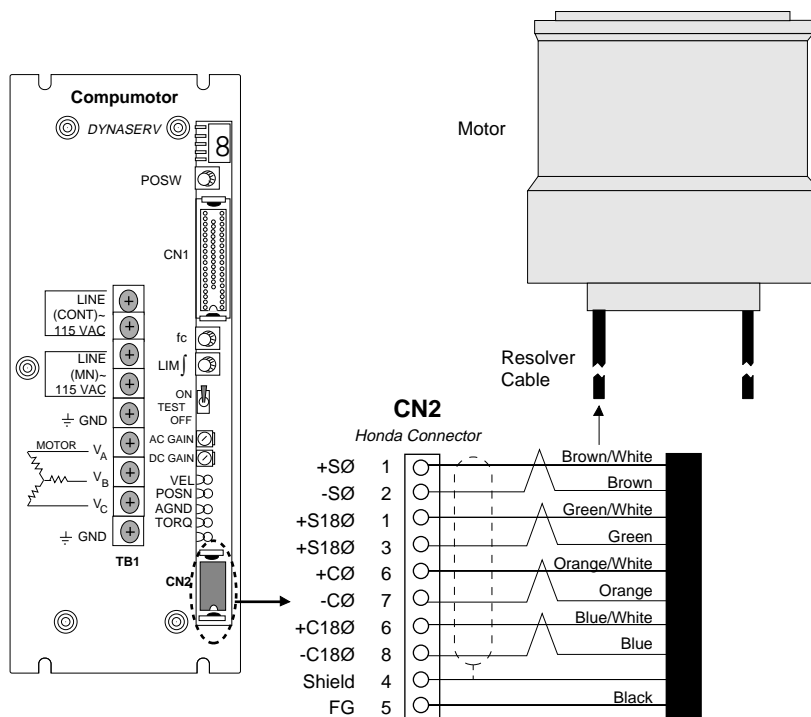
Compumotor

DYNASERV

8

POSW

CN1

LINE (CONT)~ 115 VAC

LINE (MN)~ 115 VAC

fc

LIM $\int$

ON TEST OFF

$\frac{\perp}{=}$ GND

MOTOR $V_A$

$V_B$

$V_C$

AC GAIN

DC GAIN

VEL

POSN

AGND

TORQ

$\frac{\perp}{=}$ GND

TB1

CN2

Motor

Resolver Cable

CN2

Honda Connector

| | | |
|---|---|---|
| +SØ | 1 | Brown/White |
| -SØ | 2 | Brown |
| +S18Ø | 1 | Green/White |
| +S18Ø | 3 | Green |
| +CØ | 6 | Orange/White |
| -CØ | 7 | Orange |
| +C18Ø | 6 | Blue/White |
| -C18Ø | 8 | Blue |
| Shield | 4 | |
| FG | 5 | Black |